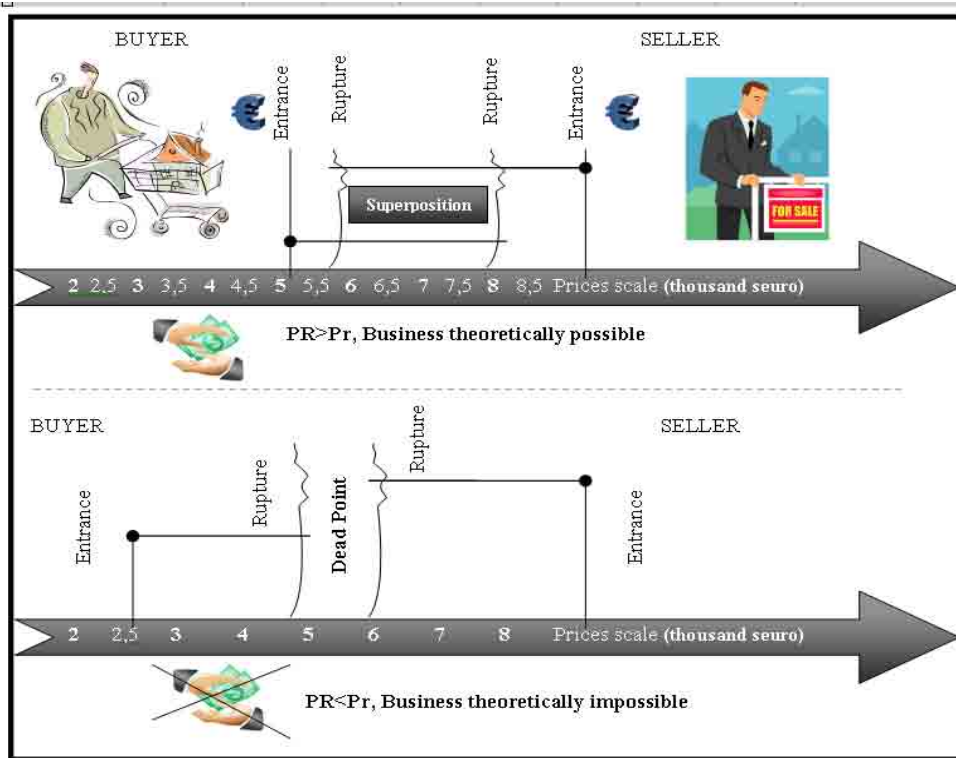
BUYER

SELLER

Entrance

Rupture

Rupture

Entrance

Superposition

FOR SALE

2 2,5 3 3,5 4 4,5 5 5,5 6 6,5 7 7,5 8 8,5 Prices scale (thousand seuro)

PR>Pr, Business theoretically possible

BUYER

SELLER

Rupture

Rupture

Entrance

Dead Point

Entrance

2 2,5 3 4 5 6 7 8 Prices scale (thousand seuro)

PR<Pr, Business theoretically impossible